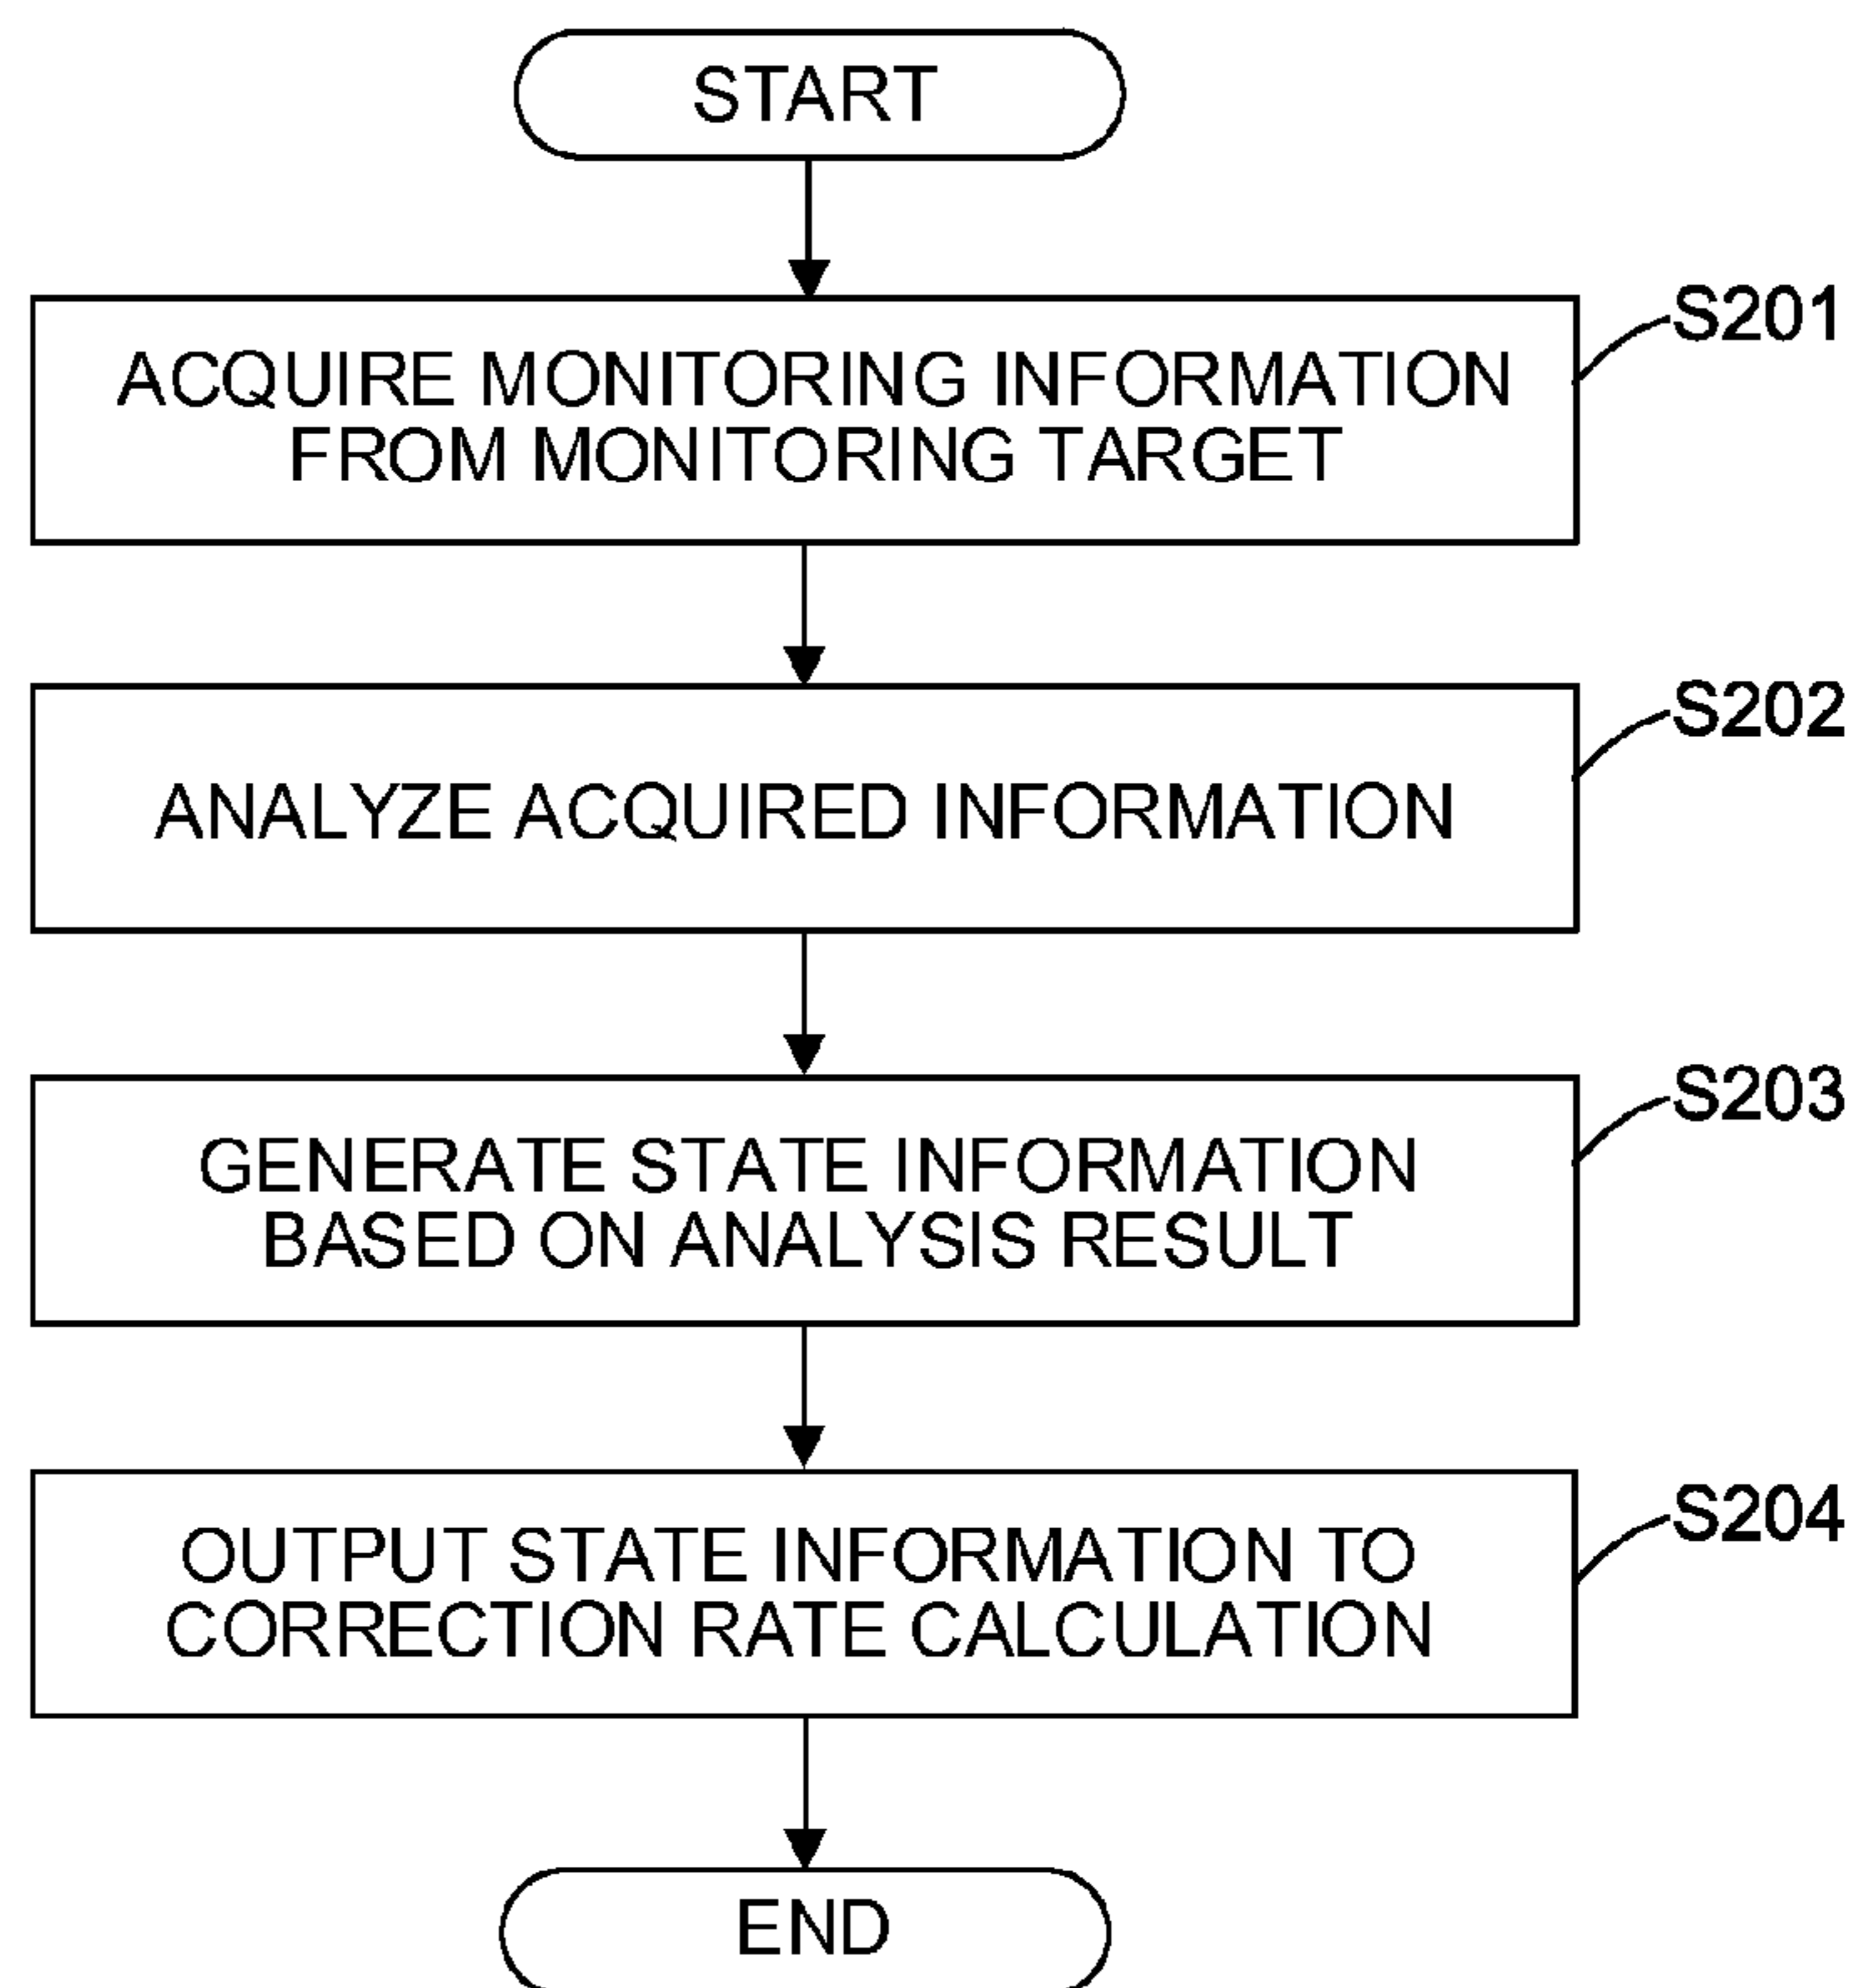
START

S201
ACQUIRE MONITORING INFORMATION FROM MONITORING TARGET

S202
ANALYZE ACQUIRED INFORMATION

S203
GENERATE STATE INFORMATION BASED ON ANALYSIS RESULT

S204
OUTPUT STATE INFORMATION TO CORRECTION RATE CALCULATION

END